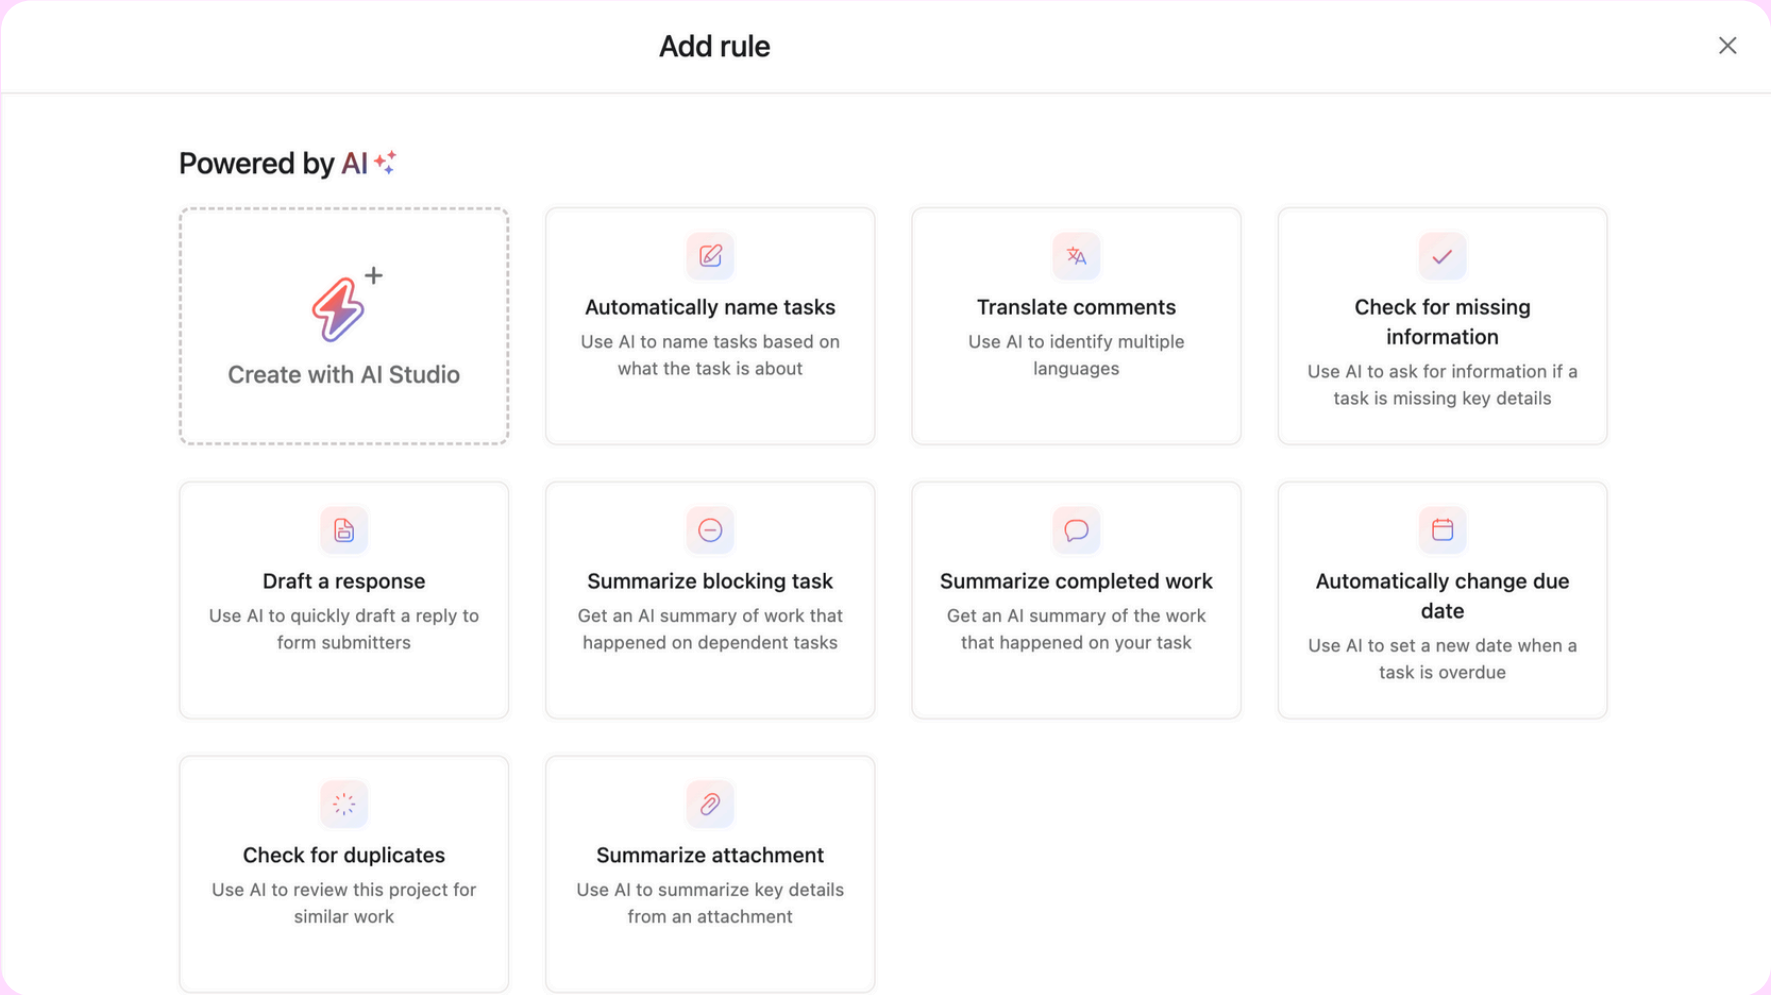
Add rule

Powered by AI

Create with AI Studio

Automatically name tasks
Use AI to name tasks based on what the task is about

Translate comments
Use AI to identify multiple languages

Check for missing information
Use AI to ask for information if a task is missing key details

Draft a response
Use AI to quickly draft a reply to form submitters

Summarize blocking task
Get an AI summary of work that happened on dependent tasks

Summarize completed work
Get an AI summary of the work that happened on your task

Automatically change due date
Use AI to set a new date when a task is overdue

Check for duplicates
Use AI to review this project for similar work

Summarize attachment
Use AI to summarize key details from an attachment